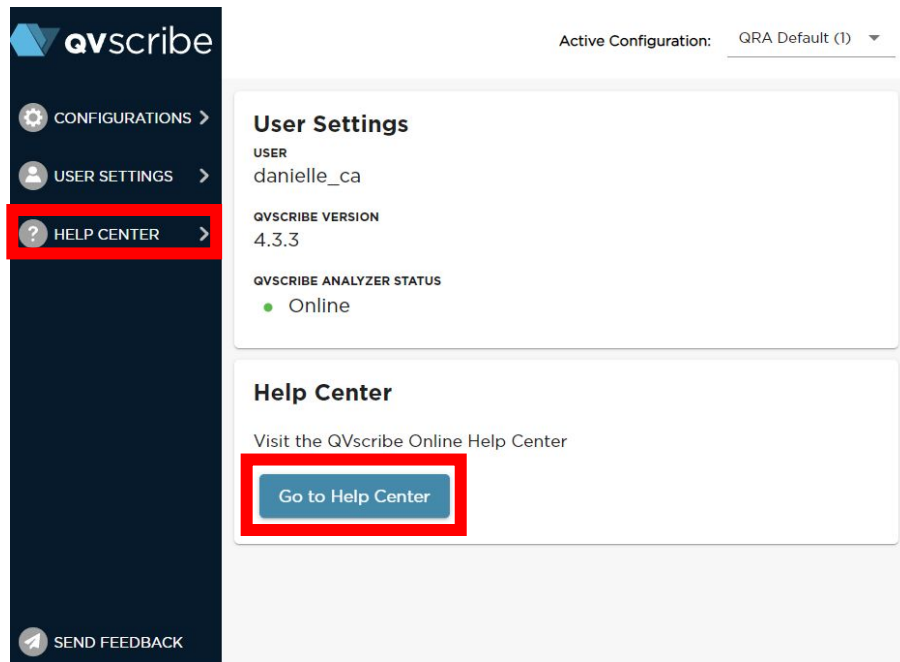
qvscribe

CONFIGURATIONS >

USER SETTINGS >

HELP CENTER >

SEND FEEDBACK

Active Configuration: QRA Default (1)

User Settings

USER
danielle_ca

QVSCRIBE VERSION
4.3.3

QVSCRIBE ANALYZER STATUS
Online

Help Center

Visit the QVscribe Online Help Center

Go to Help Center